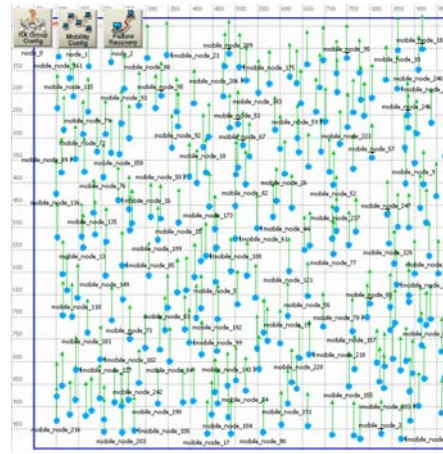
FX Group Config

Mobility Config

Failure Recovery

node_0

node_1

node_2

mobile_node_161

mobile_node_209

mobile_node_21

mobile_node_30

mobile_node_16

mobile_node_135

mobile_node_171

mobile_node_206

mobile_node_246

mobile_node_93

mobile_node_53

mobile_node_79

mobile_node_52

mobile_node_67

mobile_node_222

mobile_node_57

mobile_node_89

mobile_node_159

mobile_node_76

mobile_node_26

mobile_node_52

mobile_node_116

mobile_node_135

mobile_node_173

mobile_node_237

mobile_node_247

mobile_node_199

mobile_node_100

mobile_node_77

mobile_node_126

mobile_node_13

mobile_node_149

mobile_node_121

mobile_node_118

mobile_node_56

mobile_node_73

mobile_node_192

mobile_node_79

mobile_node_101

mobile_node_99

mobile_node_218

mobile_node_102

mobile_node_127

mobile_node_220

mobile_node_242

mobile_node_190

mobile_node_151

mobile_node_216

mobile_node_203

mobile_node_105

mobile_node_17

mobile_node_104

mobile_node_96

mobile_node_3